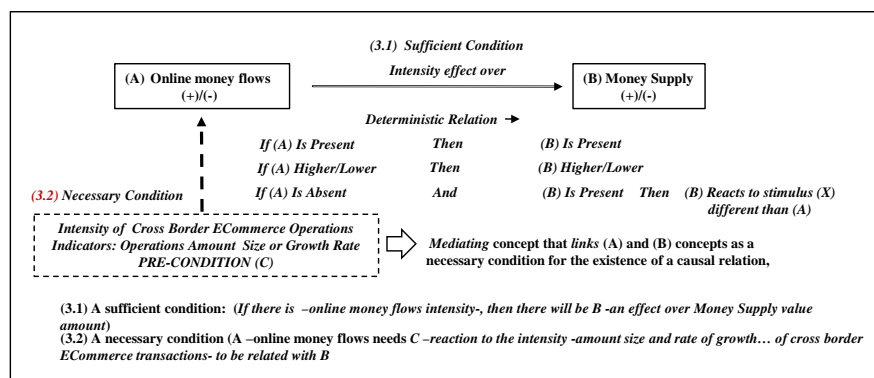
(3.1) Sufficient Condition

Intensity effect over

(A) Online money flows
(+)/(-)

(B) Money Supply
(+)/(-)

Deterministic Relation →

If (A) Is Present Then (B) Is Present

If (A) Higher/Lower Then (B) Higher/Lower

(3.2) Necessary Condition

If (A) Is Absent And (B) Is Present Then (B) Reacts to stimulus (X) different than (A)

Intensity of Cross Border ECommerce Operations
Indicators: Operations Amount Size or Growth Rate
PRE-CONDITION (C)

Mediating concept that links (A) and (B) concepts as a necessary condition for the existence of a causal relation,

(3.1) A sufficient condition: (If there is –online money flows intensity-, then there will be B -an effect over Money Supply value amount)

(3.2) A necessary condition (A –online money flows needs C –reaction to the intensity -amount size and rate of growth… of cross border ECommerce transactions- to be related with B